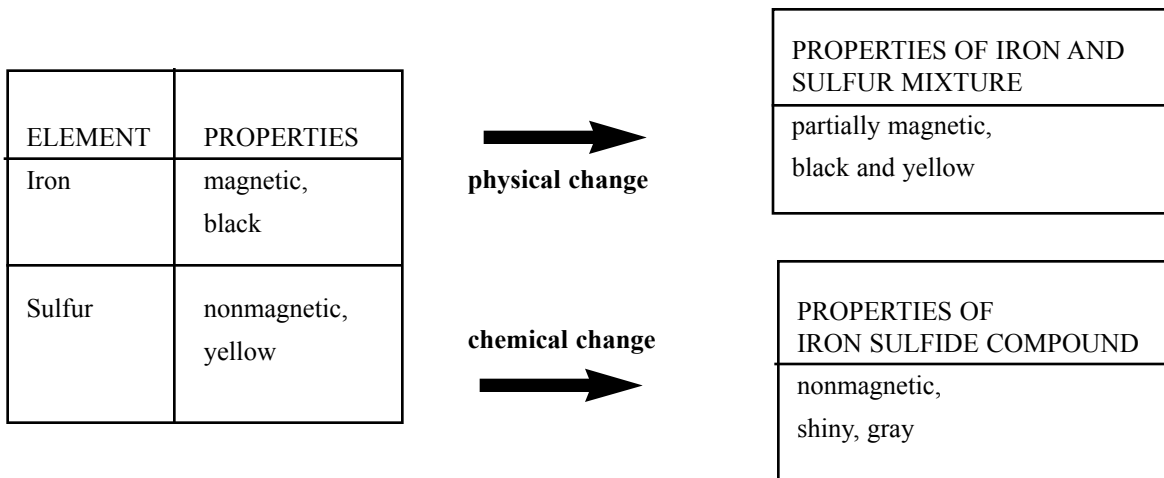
| ELEMENT | PROPERTIES |
|---|---|
| Iron | magnetic, black |
| Sulfur | nonmagnetic, yellow |

physical change

| PROPERTIES OF IRON AND SULFUR MIXTURE |
|---|
| partially magnetic, black and yellow |

chemical change

| PROPERTIES OF IRON SULFIDE COMPOUND |
|---|
| nonmagnetic, shiny, gray |